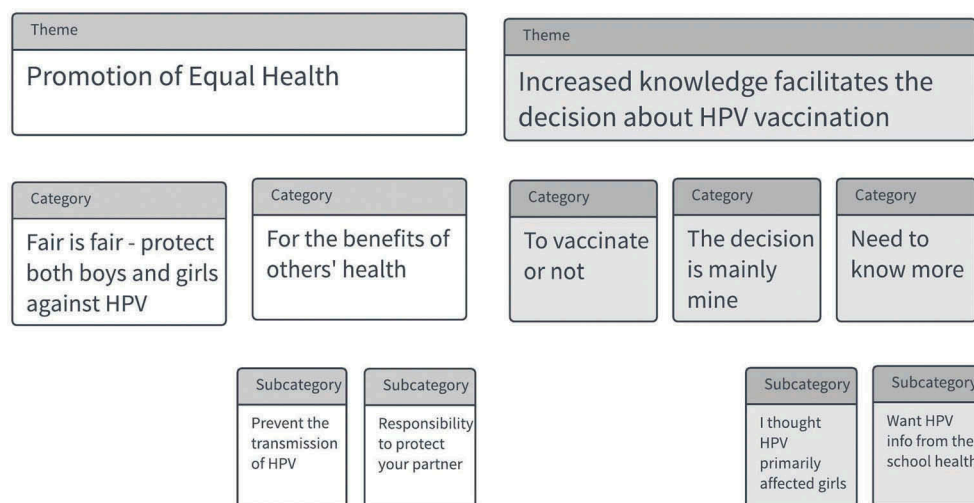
Theme

Promotion of Equal Health

Theme

Increased knowledge facilitates the decision about HPV vaccination

Category

Fair is fair - protect both boys and girls against HPV

Category

For the benefits of others' health

Category

To vaccinate or not

Category

The decision is mainly mine

Category

Need to know more

Subcategory

Prevent the transmission of HPV

Subcategory

Responsibility to protect your partner

Subcategory

I thought HPV primarily affected girls

Subcategory

Want HPV info from the school health